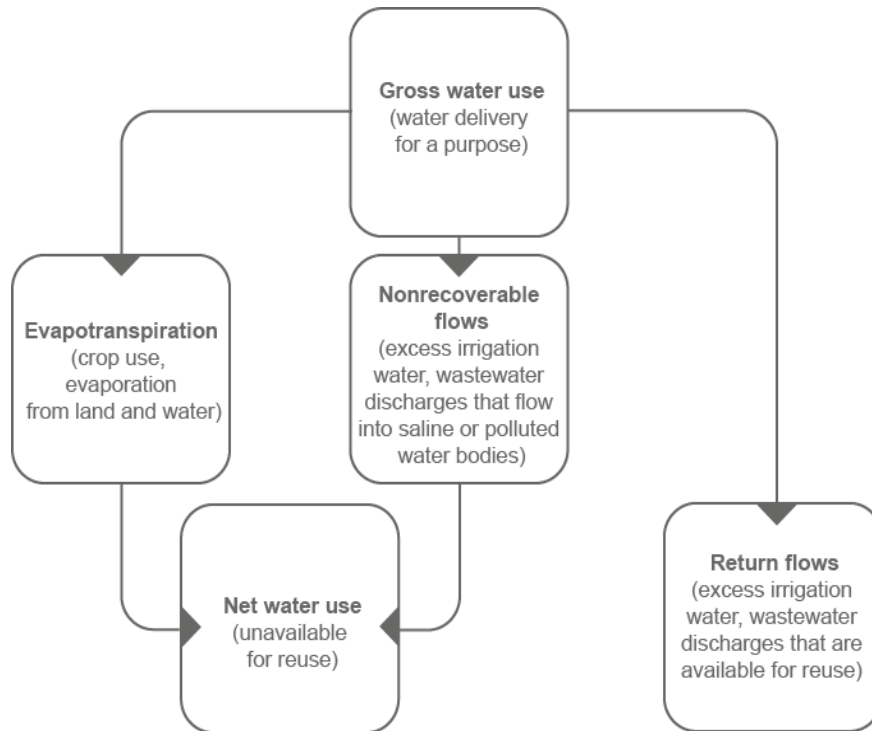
Gross water use
(water delivery for a purpose)

Evapotranspiration
(crop use, evaporation from land and water)

Nonrecoverable flows
(excess irrigation water, wastewater discharges that flow into saline or polluted water bodies)

Net water use
(unavailable for reuse)

Return flows
(excess irrigation water, wastewater discharges that are available for reuse)